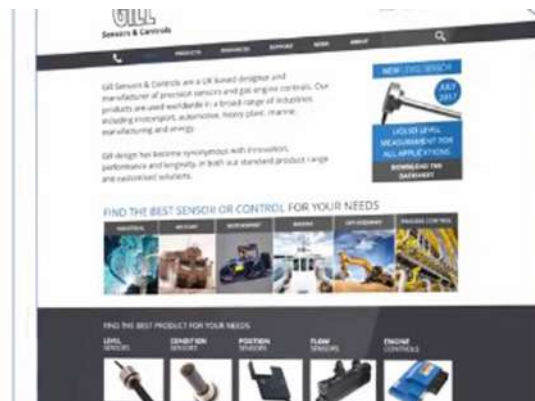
GILL
Sensors & Controls

PRODUCTS RESOURCES SUPPORT NEWS ABOUT

Gill Sensors & Controls are a UK based designer and manufacturer of precision sensors and gas engine controls. Our products are used worldwide in a broad range of industries including motorsport, automotive, heavy plant, marine, manufacturing and energy.

Gill design has become synonymous with innovation, performance and longevity, in both our standard product range and customised solutions.

NEW LEVEL SENSOR
JULY 2017
LIQUID LEVEL MEASUREMENT FOR ALL APPLICATIONS
DOWNLOAD THE DATASHEET

FIND THE BEST SENSOR OR CONTROL FOR YOUR NEEDS

INDUSTRIAL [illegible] MOTORSPORT MARINE OFF-HIGHWAY PROCESS CONTROL

FIND THE BEST PRODUCT FOR YOUR NEEDS

LEVEL SENSORS
CONDITION SENSORS
POSITION SENSORS
FLOW SENSORS
ENGINE CONTROLS